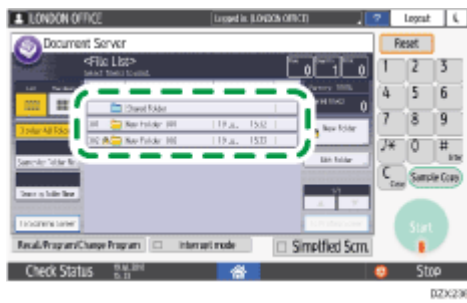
LONDON OFFICE
Logged in: LONDON OFFICE1
Logout
Document Server
<File List>
Select files to load.
0
1
0
Reset
1
2
3
4
5
6
7
8
9
0
Shared Folder
New Folder 001
19 J...
15:32
New Folder 002
19 J...
15:33
New Folder
Edit Folder
Search for Folder
Search by Folder Name
Recall/Program/Change Program
Interrupt mode
Simplified Scrn.
Sample Copy
Clear
Start
Check Status
Stop
DZX236